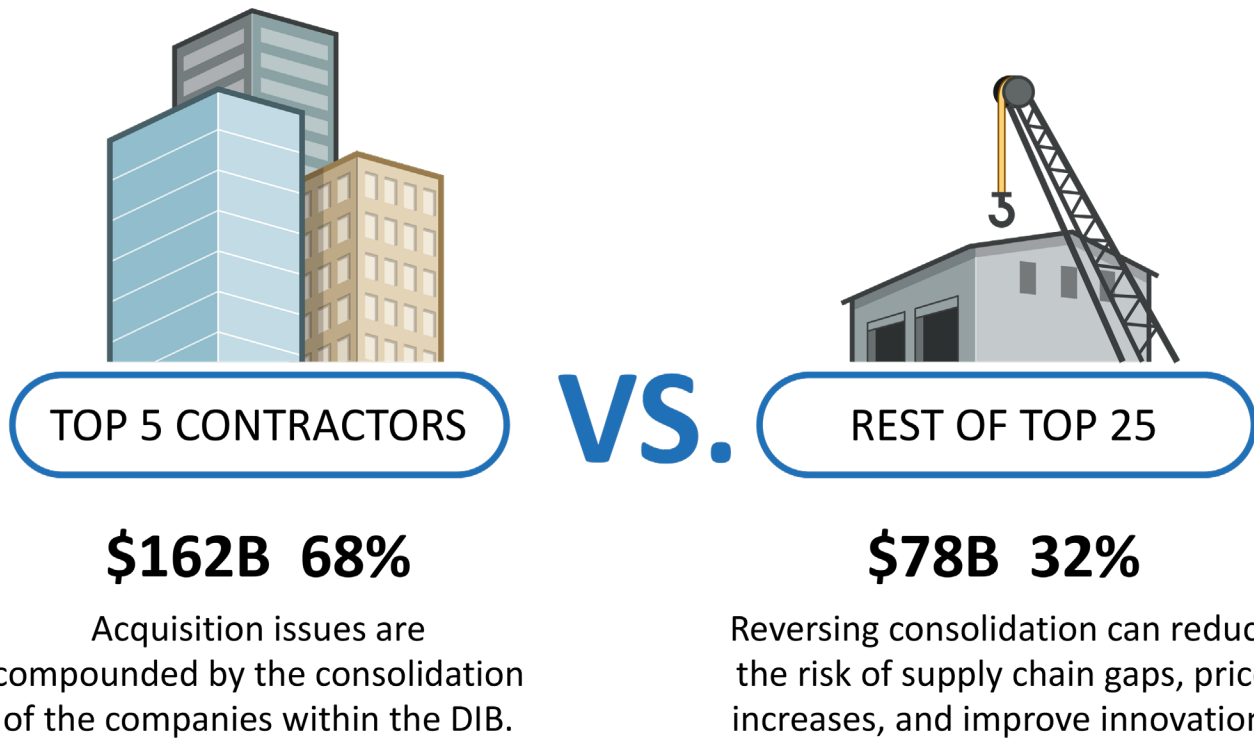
TOP 5 CONTRACTORS

VS.

REST OF TOP 25

$162B 68%

Acquisition issues are compounded by the consolidation of the companies within the DIB.

$78B 32%

Reversing consolidation can reduc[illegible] the risk of supply chain gaps, pric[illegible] increases, and improve innovatio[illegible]